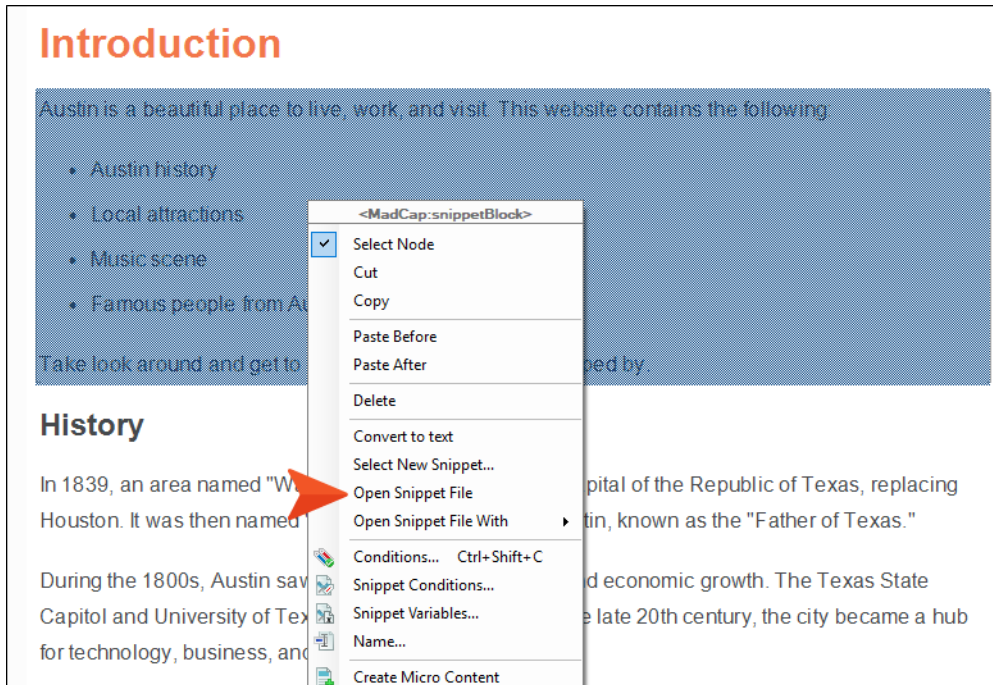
Introduction

Austin is a beautiful place to live, work, and visit. This website contains the following

- Austin history
- Local attractions
- Music scene
- Famous people from Au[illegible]

Take look around and get to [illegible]pped by.

<MadCap:snippetBlock>
Select Node
Cut
Copy
Paste Before
Paste After
Delete
Convert to text
Select New Snippet...
Open Snippet File
Open Snippet File With
Conditions... Ctrl+Shift+C
Snippet Conditions...
Snippet Variables...
Name...
Create Micro Content

History

In 1839, an area named "W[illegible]pital of the Republic of Texas, replacing Houston. It was then named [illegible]tin, known as the "Father of Texas."

During the 1800s, Austin saw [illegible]d economic growth. The Texas State Capitol and University of Tex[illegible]e late 20th century, the city became a hub for technology, business, and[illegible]